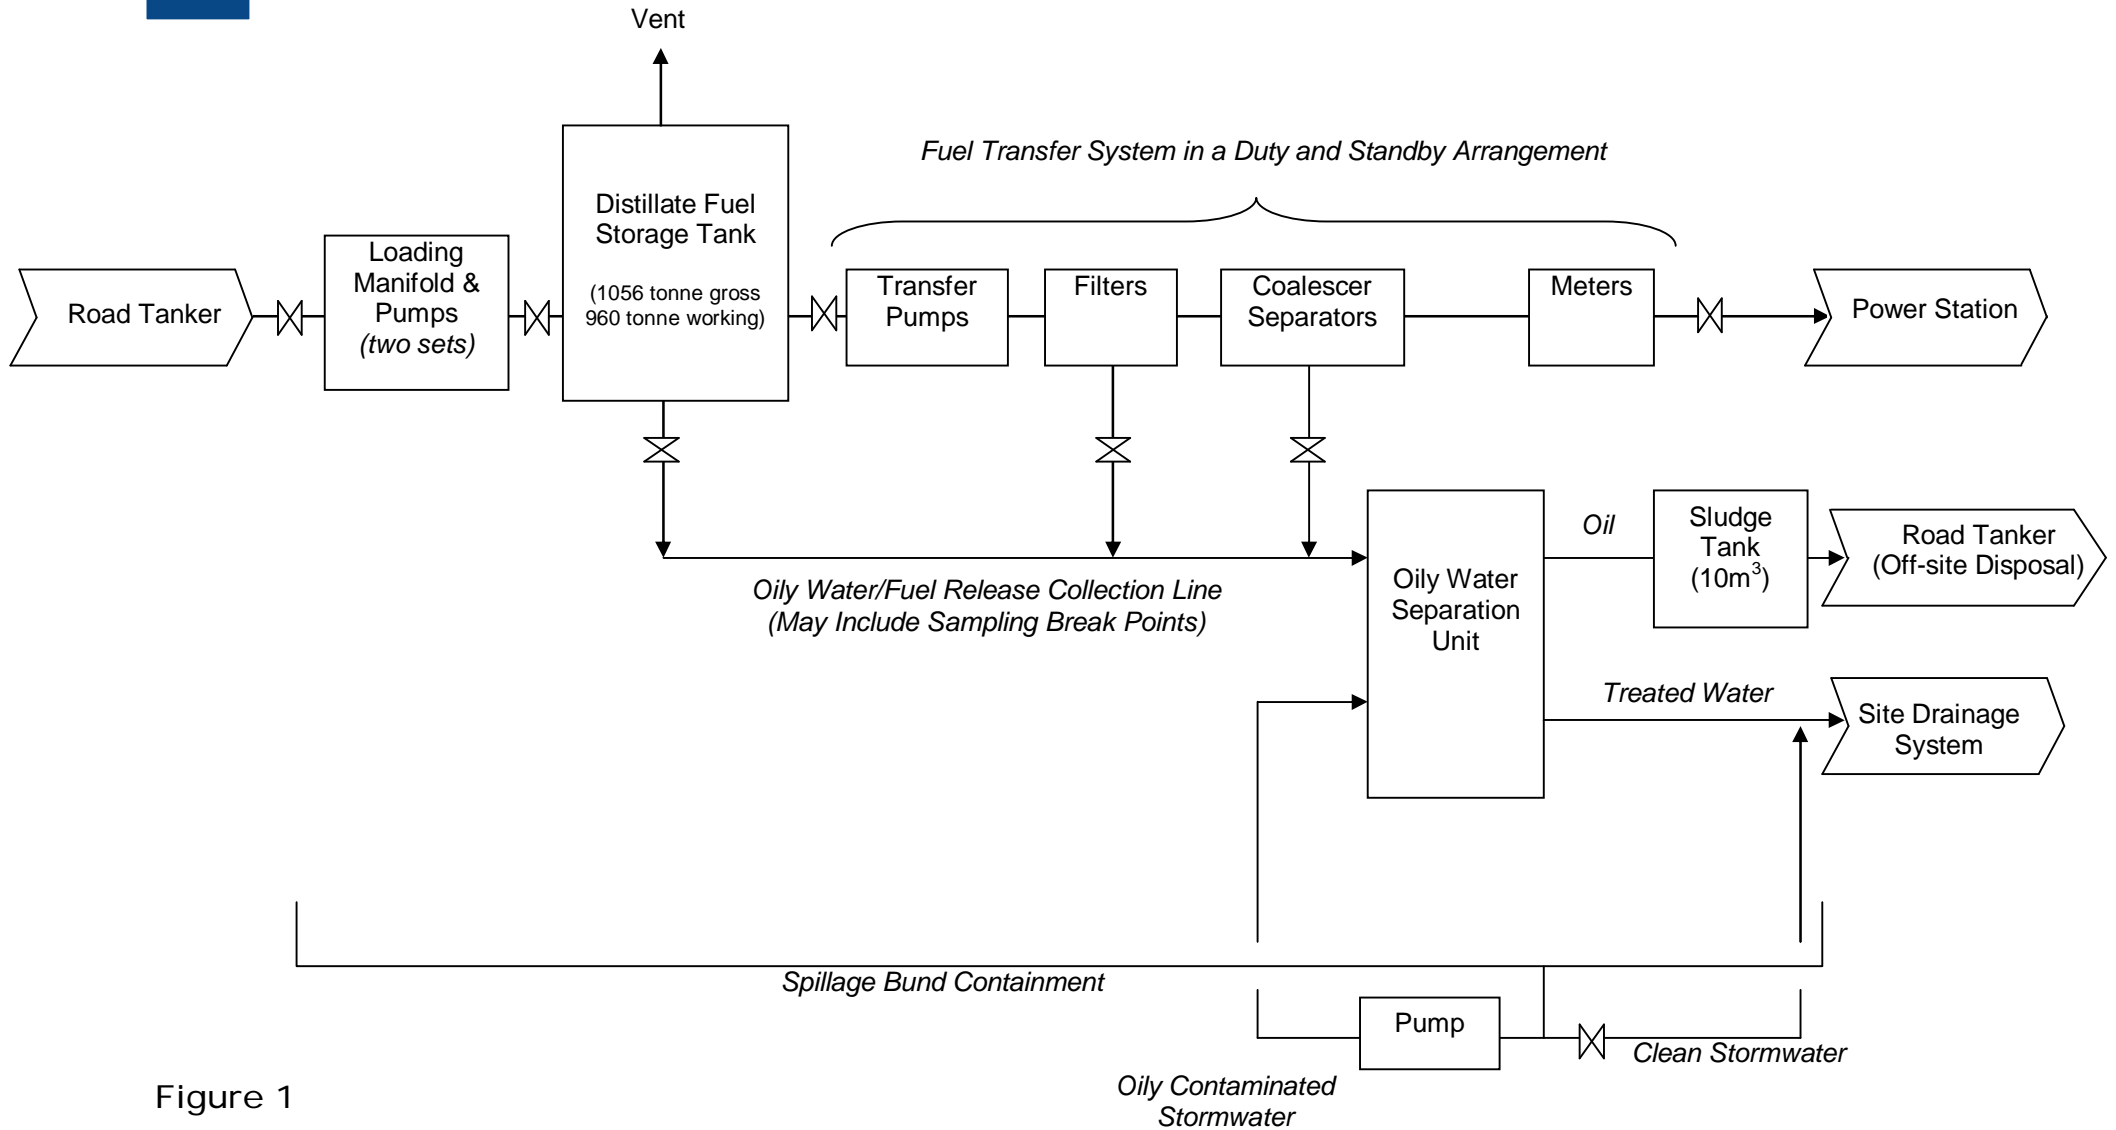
Vent

Fuel Transfer System in a Duty and Standby Arrangement

Road Tanker

Loading Manifold & Pumps (two sets)

Distillate Fuel Storage Tank

(1056 tonne gross 960 tonne working)

Transfer Pumps

Filters

Coalescer Separators

Meters

Power Station

Oil

Sludge Tank ($10m^3$)

Road Tanker (Off-site Disposal)

Oily Water Separation Unit

Oily Water/Fuel Release Collection Line (May Include Sampling Break Points)

Treated Water

Site Drainage System

Spillage Bund Containment

Pump

Clean Stormwater

Oily Contaminated Stormwater

Figure 1